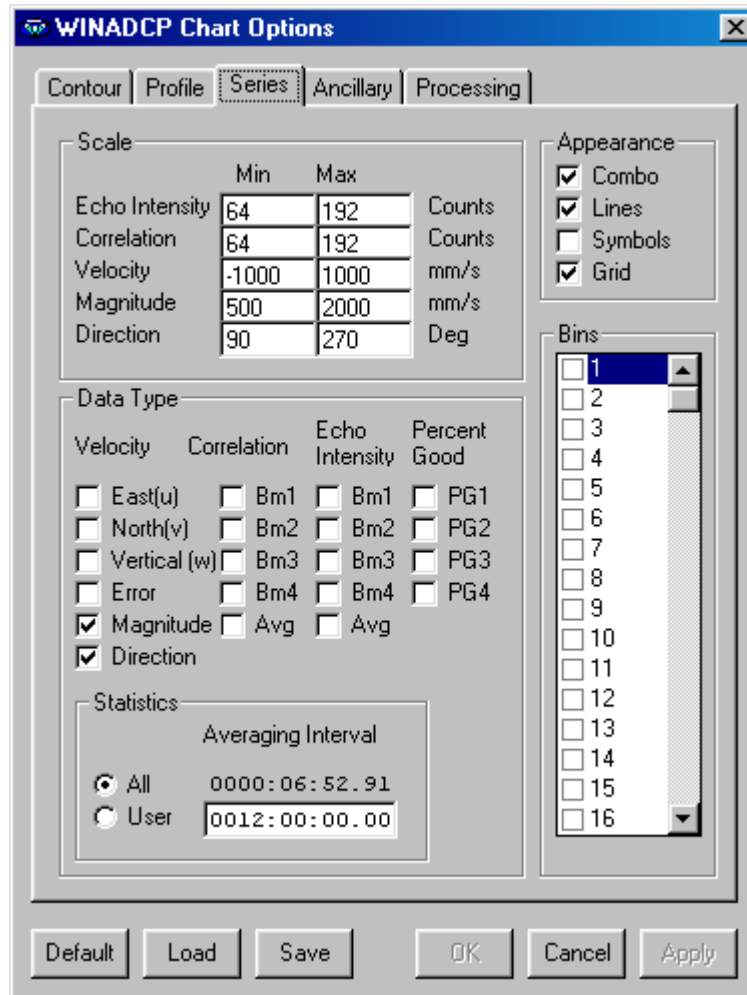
WINADCP Chart Options

Contour | Profile | Series | Ancillary | Processing

Scale

| | Min | Max | |
|---|---|---|---|
| Echo Intensity | 64 | 192 | Counts |
| Correlation | 64 | 192 | Counts |
| Velocity | -1000 | 1000 | mm/s |
| Magnitude | 500 | 2000 | mm/s |
| Direction | 90 | 270 | Deg |

Appearance
Combo
Lines
Symbols
Grid

Data Type

| Velocity | Correlation | Echo Intensity | Percent Good |
|---|---|---|---|
| East(u) | Bm1 | Bm1 | PG1 |
| North(v) | Bm2 | Bm2 | PG2 |
| Vertical (w) | Bm3 | Bm3 | PG3 |
| Error | Bm4 | Bm4 | PG4 |
| Magnitude | Avg | Avg | |
| Direction | | | |

Statistics
Averaging Interval
All 0000:06:52.91
User 0012:00:00.00

Bins
1
2
3
4
5
6
7
8
9
10
11
12
13
14
15
16

Default Load Save OK Cancel Apply